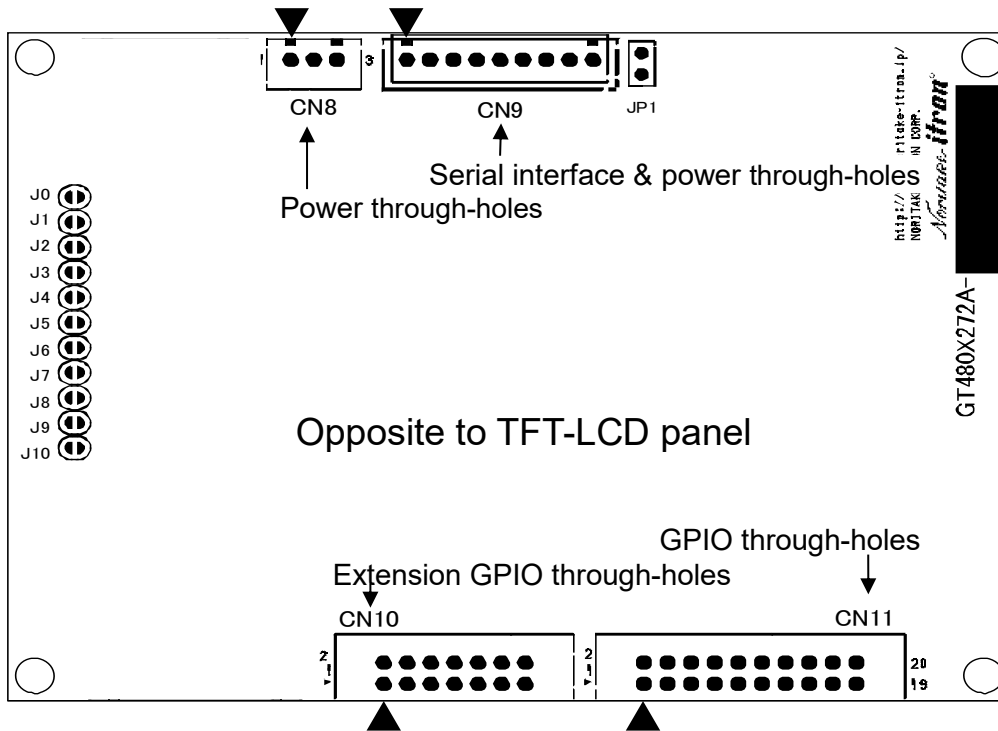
1 3

CN8

CN9

JP1

Serial interface & power through-holes

Power through-holes

http://noritake-itron.jp/
NORITAKE ITRON CORP.
Noritake itron

GT480X272A-

J0
J1
J2
J3
J4
J5
J6
J7
J8
J9
J10

Opposite to TFT-LCD panel

GPIO through-holes

Extension GPIO through-holes

CN10

CN11

2
1

2
1

20
19